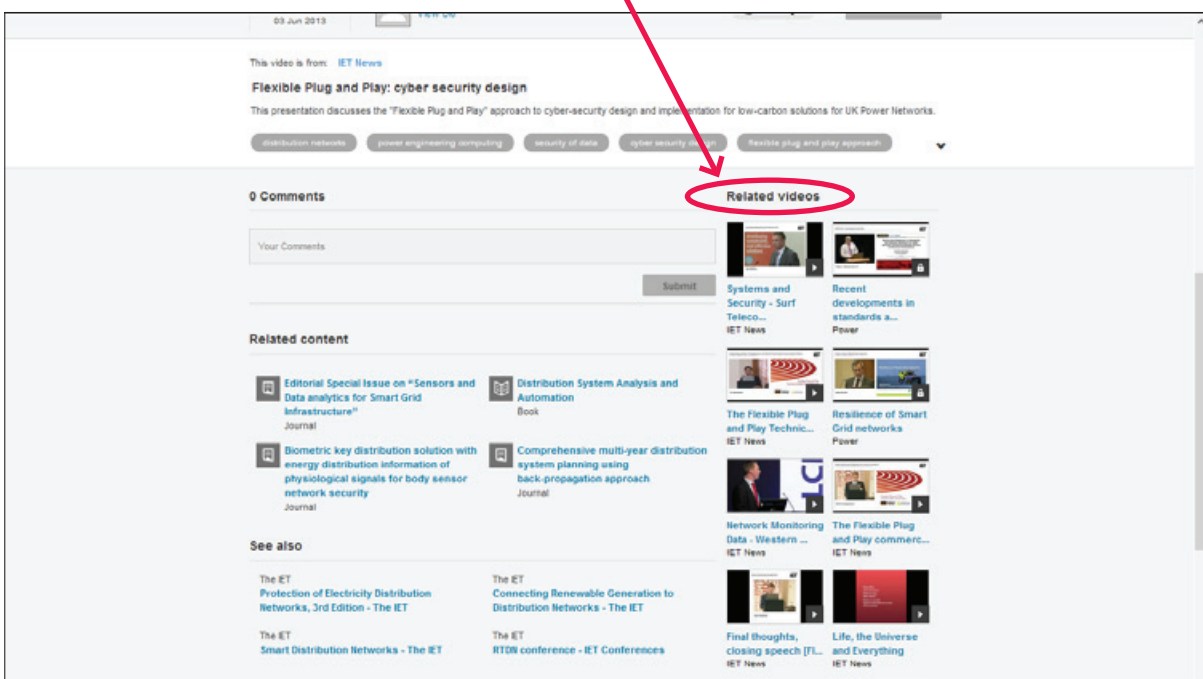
03 Jun 2013

This video is from: IET News

Flexible Plug and Play: cyber security design

This presentation discusses the "Flexible Plug and Play" approach to cyber-security design and implementation for low-carbon solutions for UK Power Networks.

distribution networks power engineering computing security of data cyber security design flexible plug and play approach

0 Comments

Your Comments

Submit

Related content

Editorial Special Issue on "Sensors and Data analytics for Smart Grid Infrastructure"
Journal

Distribution System Analysis and Automation
Book

Biometric key distribution solution with energy distribution information of physiological signals for body sensor network security
Journal

Comprehensive multi-year distribution system planning using back-propagation approach
Journal

See also

The IET
Protection of Electricity Distribution Networks, 3rd Edition - The IET

The IET
Connecting Renewable Generation to Distribution Networks - The IET

The IET
Smart Distribution Networks - The IET

The IET
RTDN conference - IET Conferences

Related videos

Systems and Security - Surf Teleco...
IET News

Recent developments in standards a...
Power

The Flexible Plug and Play Technic...
IET News

Resilience of Smart Grid networks
Power

Network Monitoring Data - Western ...
IET News

The Flexible Plug and Play commerc...
IET News

Final thoughts, closing speech [Fl...
IET News

Life, the Universe and Everything
IET News